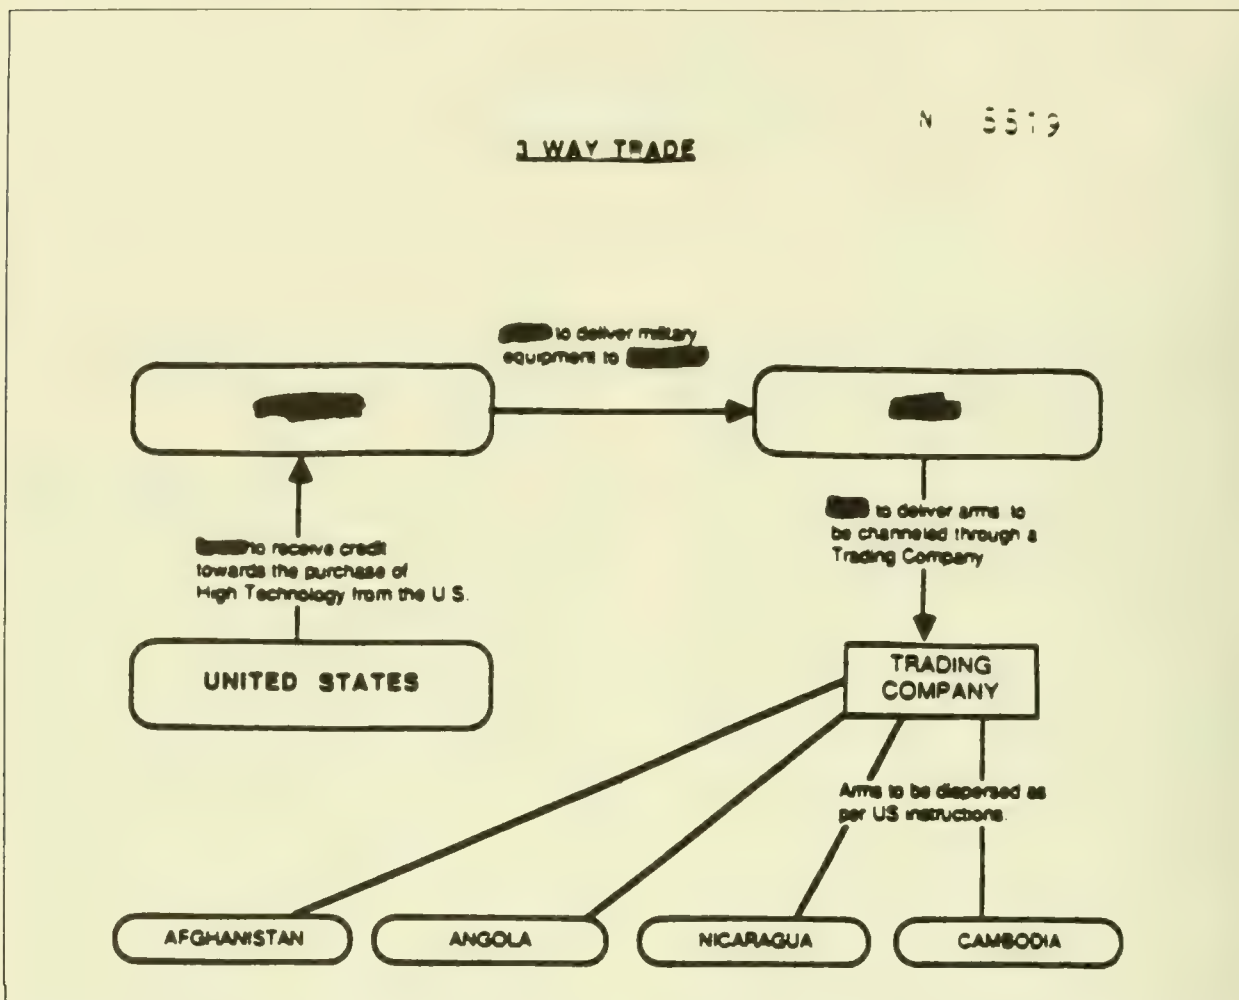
N 5519

3 WAY TRADE

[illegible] to deliver military equipment to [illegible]

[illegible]

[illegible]

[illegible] to receive credit towards the purchase of High Technology from the U.S.

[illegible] to deliver arms to be channeled through a Trading Company

UNITED STATES

TRADING COMPANY

Arms to be dispersed as per US instructions.

AFGHANISTAN

ANGOLA

NICARAGUA

CAMBODIA